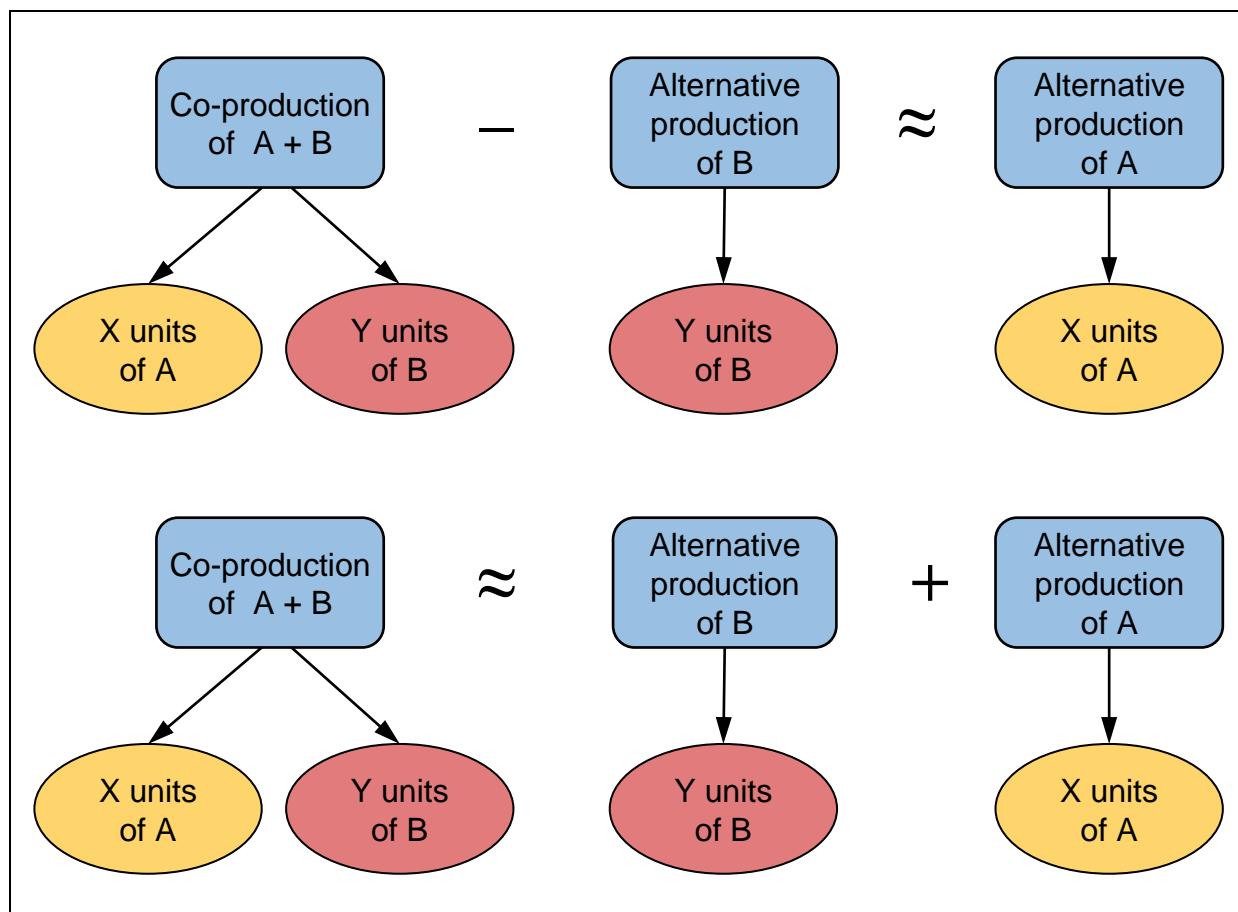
Co-production of A + B

X units of A

Y units of B

$-$

Alternative production of B

Y units of B

$\approx$

Alternative production of A

X units of A

Co-production of A + B

X units of A

Y units of B

$\approx$

Alternative production of B

Y units of B

$+$

Alternative production of A

X units of A